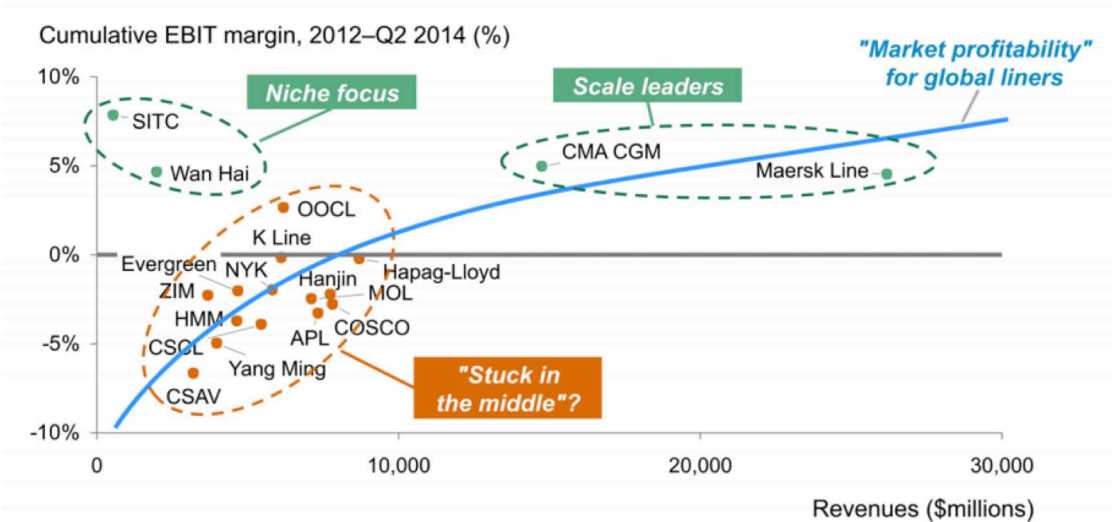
Cumulative EBIT margin, 2012–Q2 2014 (%)

"Market profitability" for global liners

Niche focus

Scale leaders

10%

5%

0%

-5%

-10%

SITC

Wan Hai

CMA CGM

Maersk Line

OOCL

K Line

Evergreen

NYK

ZIM

Hanjin

Hapag-Lloyd

MOL

HMM

COSCO

APL

CSCL

Yang Ming

CSAV

"Stuck in the middle"?

0

10,000

20,000

30,000

Revenues ($millions)